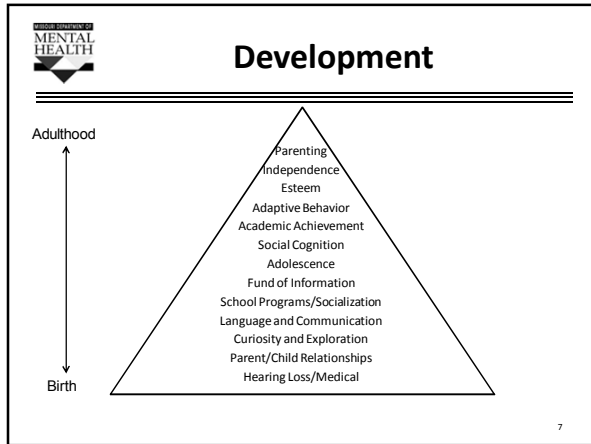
MISSOURI DEPARTMENT OF MENTAL HEALTH

Development

Adulthood

Birth

Parenting
Independence
Esteem
Adaptive Behavior
Academic Achievement
Social Cognition
Adolescence
Fund of Information
School Programs/Socialization
Language and Communication
Curiosity and Exploration
Parent/Child Relationships
Hearing Loss/Medical

7